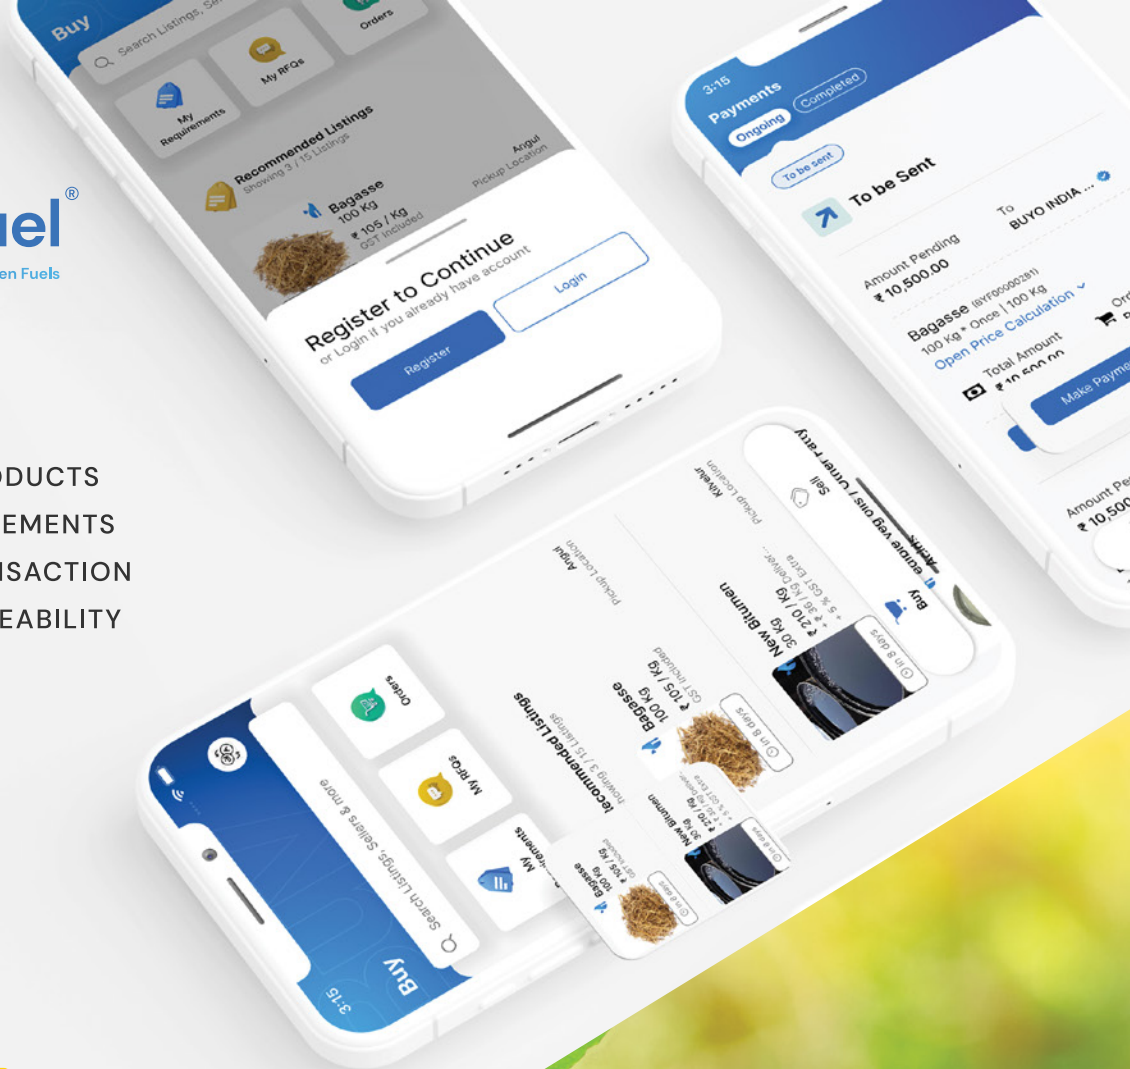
uel®
en Fuels

ODUCTS
EMENTS
NSACTION
EABILITY

Buy
Search Listings, Se
Orders
My RFQs
My Requirements
Recommended Listings
Showing 3 / 15 Listings
Bagasse
100 Kg
₹ 105 / Kg
GST Included
Angul
Pickup Location
Register to Continue
or Login if you already have account
Register
Login

3:15
Payments
Ongoing
Completed
To be sent
To be Sent
To
BUYO INDIA ...
Amount Pending
₹ 10,500.00
Bagasse (BYF0000281)
100 Kg * Once | 100 Kg
Open Price Calculation
Ord
Total Amount
₹ 10,500.00
Make Payme
Amount Pe
₹ 10,500

3:15
Buy
Search Listings, Sellers & more
My Requirements
My RFQs
Orders
Recommended Listings
Showing 3 / 15 Listings
Bagasse
100 Kg
₹ 105 / Kg
GST Included
Angul
Pickup Location
In 8 days
New Bitumen
30 Kg
₹ 210 / Kg
+ ₹ 36 / Kg Deliver...
+ 5 % GST Extra
Khevlar
Pickup Location
In 8 days
Buy
Sell
edible veg oils / Other Party
Bagasse
100 Kg
₹ 105 / Kg
GST Included
In 8 days
New Bitumen
30 Kg
₹ 210 / Kg
In 8 days